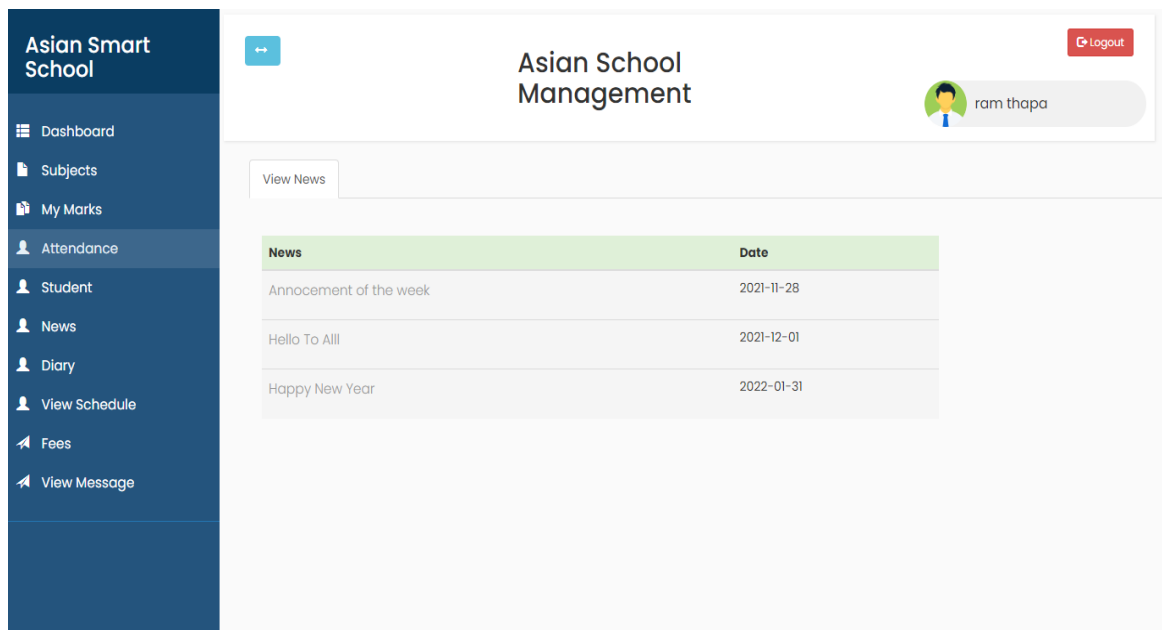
Asian Smart School

Dashboard
Subjects
My Marks
Attendance
Student
News
Diary
View Schedule
Fees
View Message

↔

Asian School Management

Logout

ram thapa

View News

| News | Date |
|---|---|
| Annocement of the week | 2021-11-28 |
| Hello To Alll | 2021-12-01 |
| Happy New Year | 2022-01-31 |